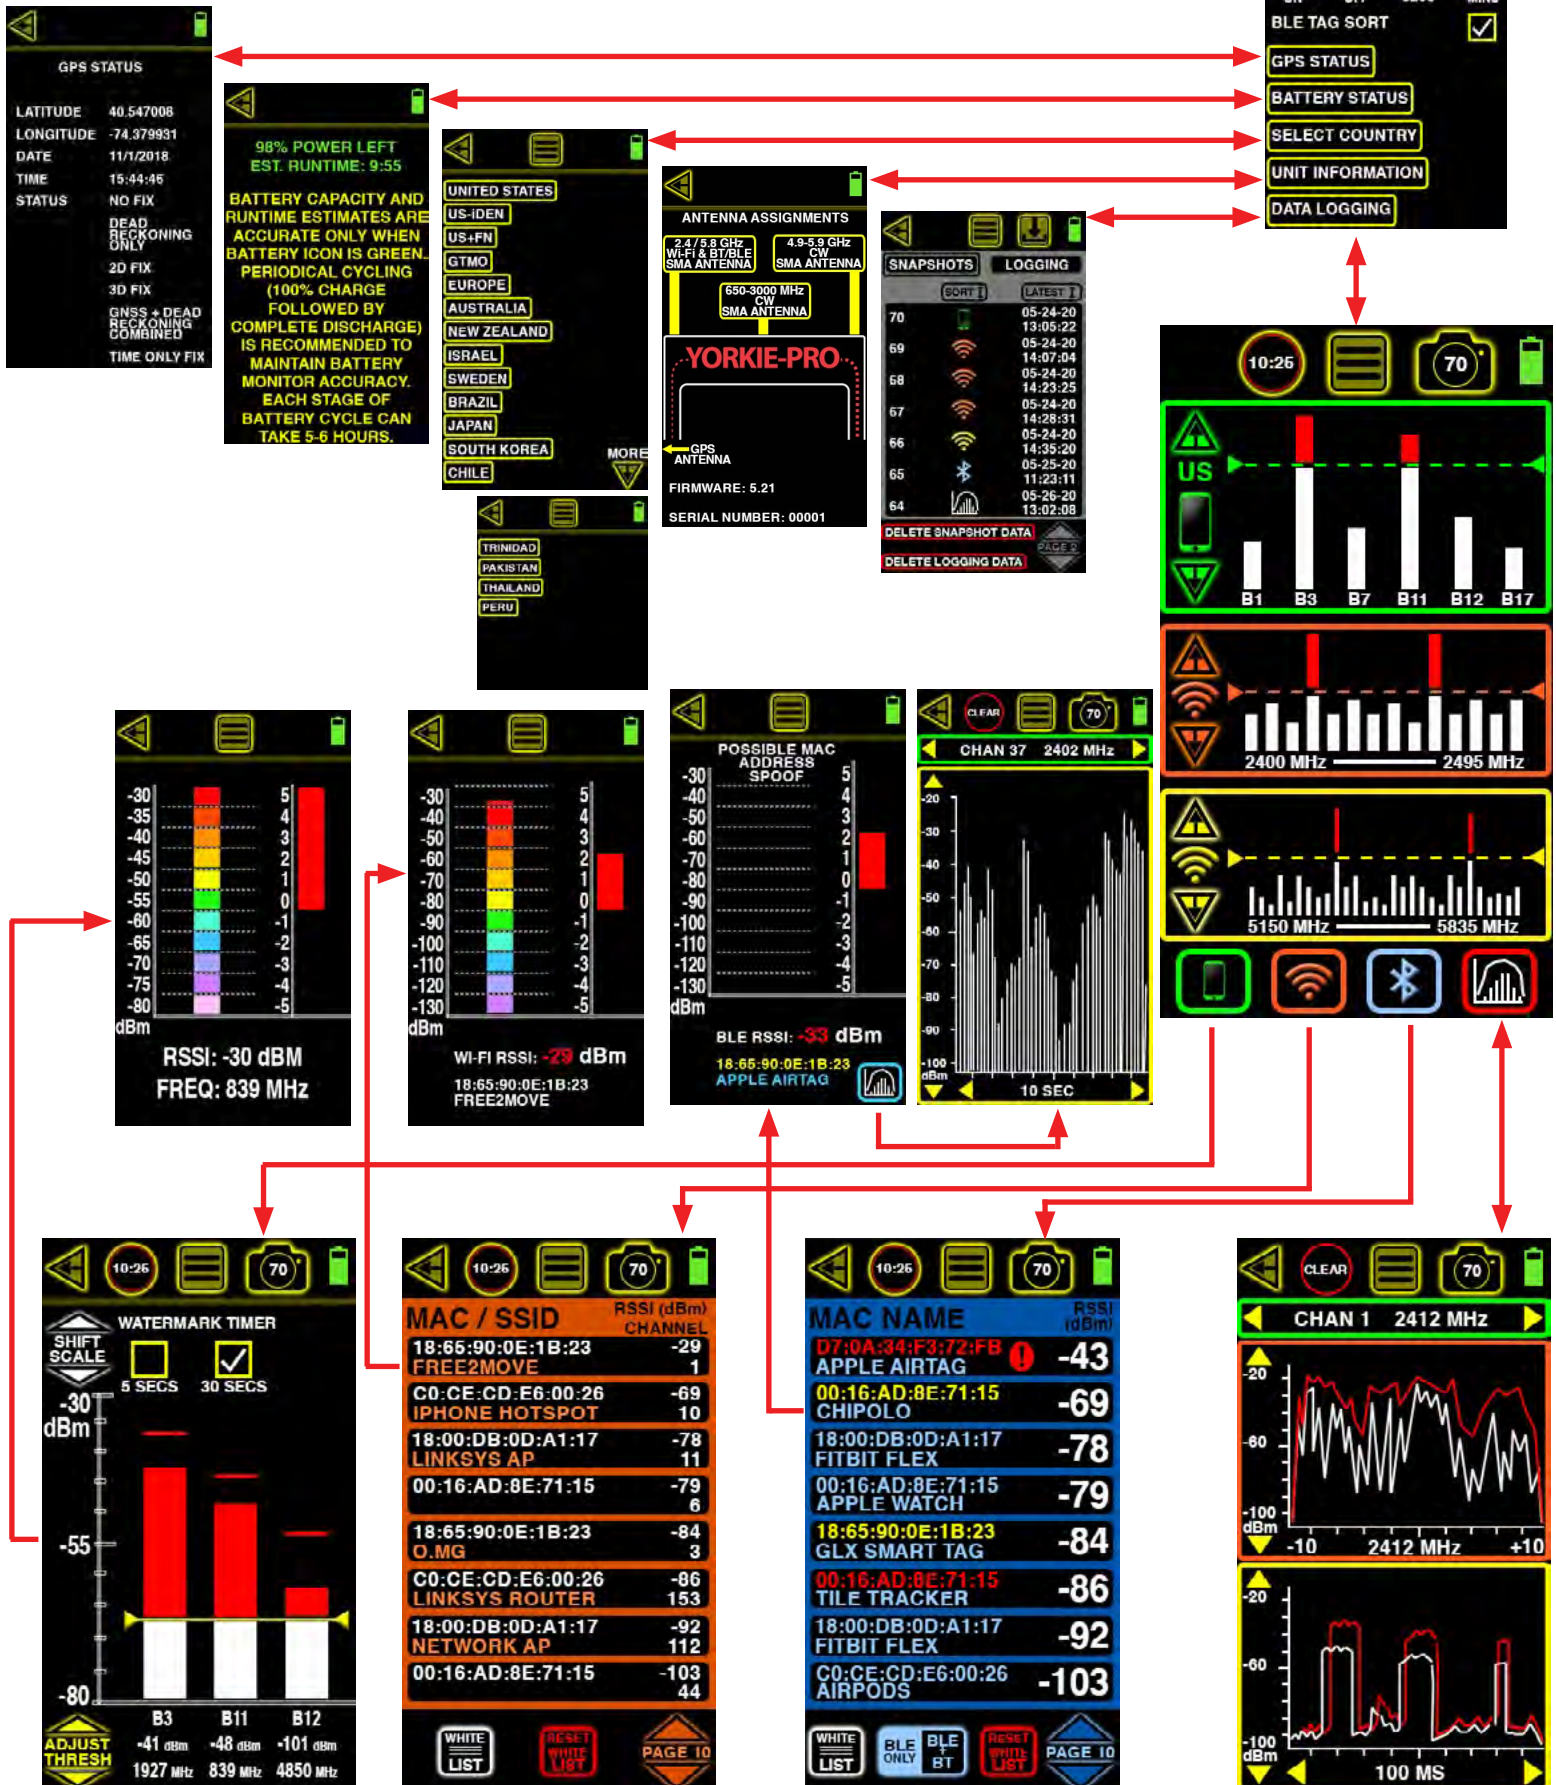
GPS STATUS

LATITUDE 40.547008
LONGITUDE -74.379931
DATE 11/1/2018
TIME 15:44:46
STATUS NO FIX
DEAD RECKONING ONLY
2D FIX
3D FIX
GNSS + DEAD RECKONING COMBINED
TIME ONLY FIX

98% POWER LEFT
EST. RUNTIME: 9:55

BATTERY CAPACITY AND RUNTIME ESTIMATES ARE ACCURATE ONLY WHEN BATTERY ICON IS GREEN. PERIODICAL CYCLING (100% CHARGE FOLLOWED BY COMPLETE DISCHARGE) IS RECOMMENDED TO MAINTAIN BATTERY MONITOR ACCURACY. EACH STAGE OF BATTERY CYCLE CAN TAKE 5-6 HOURS.

UNITED STATES
US-IDEN
US+FN
GTMO
EUROPE
AUSTRALIA
NEW ZEALAND
ISRAEL
SWEDEN
BRAZIL
JAPAN
SOUTH KOREA
CHILE
MORE

TRINIDAD
PAKISTAN
THAILAND
PERU

ANTENNA ASSIGNMENTS
2.4 / 5.8 GHz Wi-Fi & BT/BLE SMA ANTENNA
4.9-5.9 GHz CW SMA ANTENNA
650-3000 MHz CW SMA ANTENNA
YORKIE-PRO
GPS ANTENNA
FIRMWARE: 5.21
SERIAL NUMBER: 00001

SNAPSHOTS
LOGGING
SORT
LATEST
70 05-24-20 13:05:22
69 05-24-20 14:07:04
68 05-24-20 14:23:25
67 05-24-20 14:28:31
66 05-24-20 14:35:20
65 05-25-20 11:23:11
64 05-26-20 13:02:08
DELETE SNAPSHOT DATA
DELETE LOGGING DATA
PAGE 2

BLE TAG SORT
GPS STATUS
BATTERY STATUS
SELECT COUNTRY
UNIT INFORMATION
DATA LOGGING

10:25
70
US
B1 B3 B7 B11 B12 B17
2400 MHz 2495 MHz
5150 MHz 5835 MHz

-30 -35 -40 -45 -50 -55 -60 -65 -70 -75 -80
5 4 3 2 1 0 -1 -2 -3 -4 -5
dBm
RSSI: -30 dBM
FREQ: 839 MHz

-30 -40 -50 -60 -70 -80 -90 -100 -110 -120 -130
5 4 3 2 1 0 -1 -2 -3 -4 -5
dBm
WI-FI RSSI: -29 dBm
18:65:90:0E:1B:23
FREE2MOVE

POSSIBLE MAC ADDRESS SPOOF
-30 -40 -50 -60 -70 -80 -90 -100 -110 -120 -130
5 4 3 2 1 0 -1 -2 -3 -4 -5
dBm
BLE RSSI: -33 dBm
18:65:90:0E:1B:23
APPLE AIRTAG

CLEAR
70
CHAN 37 2402 MHz
-20 -30 -40 -50 -60 -70 -80 -90 -100 dBm
10 SEC

10:26
70
WATERMARK TIMER
SHIFT SCALE
5 SECS 30 SECS
-30 dBm
-55
-80
ADJUST THRESH
B3 B11 B12
-41 dBm -48 dBm -101 dBm
1927 MHz 839 MHz 4850 MHz

10:26
70
MAC / SSID
RSSI (dBm) CHANNEL
18:65:90:0E:1B:23 -29
FREE2MOVE 1
C0:CE:CD:E6:00:26 -69
IPHONE HOTSPOT 10
18:00:DB:0D:A1:17 -78
LINKSYS AP 11
00:16:AD:8E:71:15 -79
6
18:65:90:0E:1B:23 -84
O.MG 3
C0:CE:CD:E6:00:26 -86
LINKSYS ROUTER 153
18:00:DB:0D:A1:17 -92
NETWORK AP 112
00:16:AD:8E:71:15 -103
44
WHITE LIST
RESET WHITE LIST
PAGE 10

10:26
70
MAC NAME
RSSI (dBm)
D7:0A:34:F3:72:FB
APPLE AIRTAG -43
00:16:AD:8E:71:15
CHIPOLO -69
18:00:DB:0D:A1:17
FITBIT FLEX -78
00:16:AD:8E:71:15
APPLE WATCH -79
18:65:90:0E:1B:23
GLX SMART TAG -84
00:16:AD:8E:71:15
TILE TRACKER -86
18:00:DB:0D:A1:17
FITBIT FLEX -92
C0:CE:CD:E6:00:26
AIRPODS -103
WHITE LIST
BLE ONLY
BLE + BT
RESET WHITE LIST
PAGE 10

CLEAR
70
CHAN 1 2412 MHz
-20
-60
-100 dBm
-10 2412 MHz +10
-20
-60
-100 dBm
100 MS